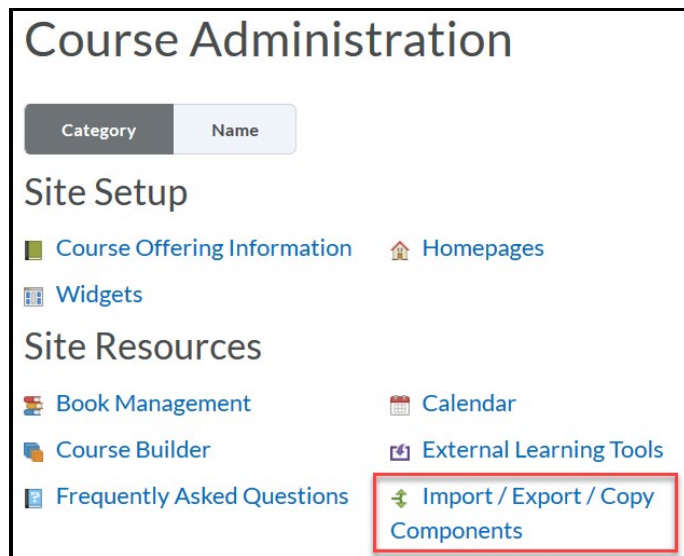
Course Administration

Category | Name

Site Setup

Course Offering Information

Homepages

Widgets

Site Resources

Book Management

Calendar

Course Builder

External Learning Tools

Frequently Asked Questions

Import / Export / Copy Components